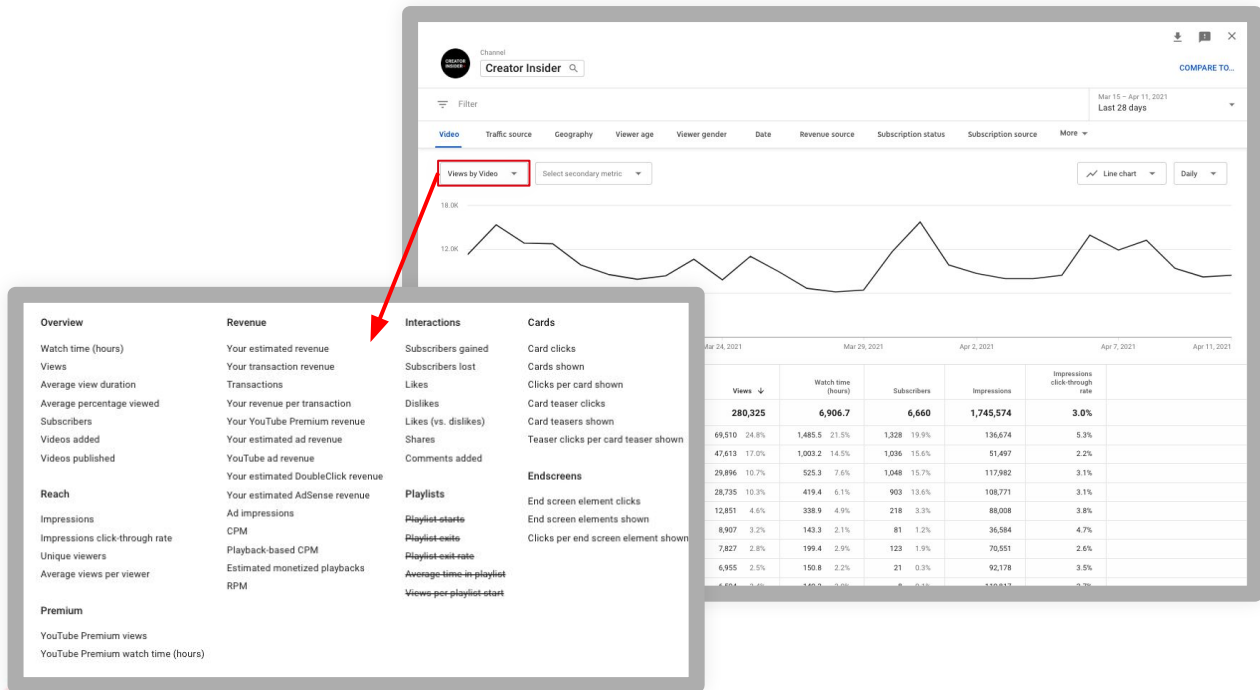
CREATOR INSIDER

Channel
Creator Insider

COMPARE TO...

Filter

Mar 15 – Apr 11, 2021
Last 28 days

Video Traffic source Geography Viewer age Viewer gender Date Revenue source Subscription status Subscription source More

Views by Video
Select secondary metric
Line chart
Daily

18.0K
12.0K

Mar 24, 2021 Mar 29, 2021 Apr 2, 2021 Apr 7, 2021 Apr 11, 2021

| Views | Watch time (hours) | Subscribers | Impressions | Impressions click-through rate |
|---|---|---|---|---|
| 280,325 | 6,906.7 | 6,660 | 1,745,574 | 3.0% |
| 69,510 24.8% | 1,485.5 21.5% | 1,328 19.9% | 136,674 | 5.3% |
| 47,613 17.0% | 1,003.2 14.5% | 1,036 15.6% | 51,497 | 2.2% |
| 29,896 10.7% | 525.3 7.6% | 1,048 15.7% | 117,982 | 3.1% |
| 28,735 10.3% | 419.4 6.1% | 903 13.6% | 108,771 | 3.1% |
| 12,851 4.6% | 338.9 4.9% | 218 3.3% | 88,008 | 3.8% |
| 8,907 3.2% | 143.3 2.1% | 81 1.2% | 36,584 | 4.7% |
| 7,827 2.8% | 199.4 2.9% | 123 1.9% | 70,551 | 2.6% |
| 6,955 2.5% | 150.8 2.2% | 21 0.3% | 92,178 | 3.5% |

Overview
Watch time (hours)
Views
Average view duration
Average percentage viewed
Subscribers
Videos added
Videos published

Reach
Impressions
Impressions click-through rate
Unique viewers
Average views per viewer

Premium
YouTube Premium views
YouTube Premium watch time (hours)

Revenue
Your estimated revenue
Your transaction revenue
Transactions
Your revenue per transaction
Your YouTube Premium revenue
Your estimated ad revenue
YouTube ad revenue
Your estimated DoubleClick revenue
Your estimated AdSense revenue
Ad impressions
CPM
Playback-based CPM
Estimated monetized playbacks
RPM

Interactions
Subscribers gained
Subscribers lost
Likes
Dislikes
Likes (vs. dislikes)
Shares
Comments added

Playlists
Playlist starts
Playlist exits
Playlist exit rate
Average time in playlist
Views per playlist start

Cards
Card clicks
Cards shown
Clicks per card shown
Card teaser clicks
Card teasers shown
Teaser clicks per card teaser shown

Endscreens
End screen element clicks
End screen elements shown
Clicks per end screen element shown